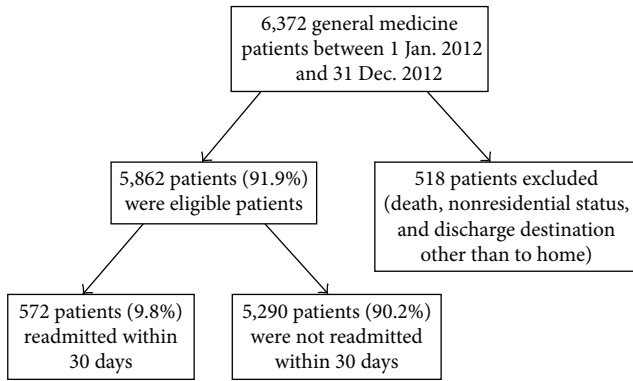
6,372 general medicine patients between 1 Jan. 2012 and 31 Dec. 2012

5,862 patients (91.9%) were eligible patients

518 patients excluded (death, nonresidential status, and discharge destination other than to home)

572 patients (9.8%) readmitted within 30 days

5,290 patients (90.2%) were not readmitted within 30 days